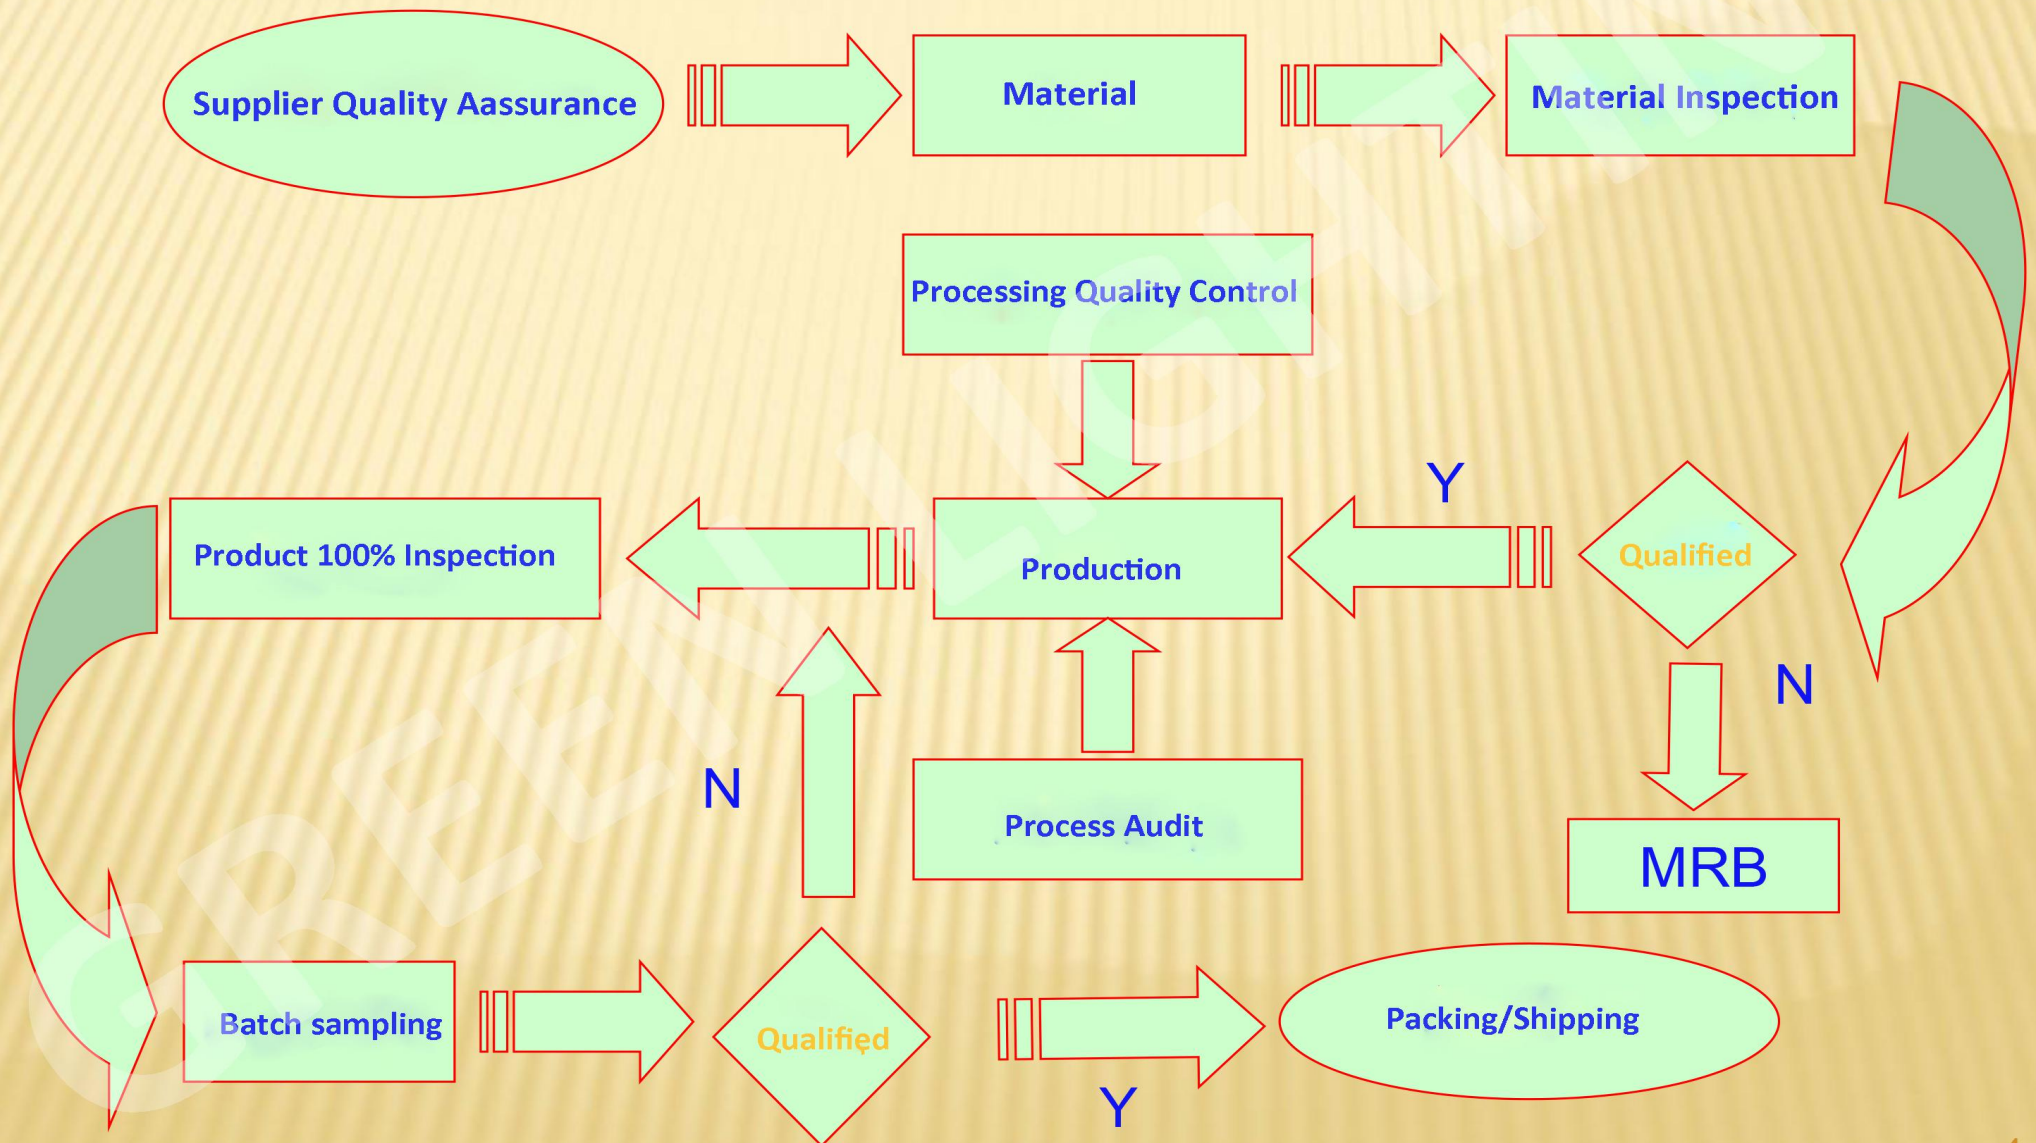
Supplier Quality Aassurance

Material

Material Inspection

Processing Quality Control

Y

Product 100% Inspection

Production

Qualified

N

N

Process Audit

MRB

Batch sampling

Qualified

Packing/Shipping

Y